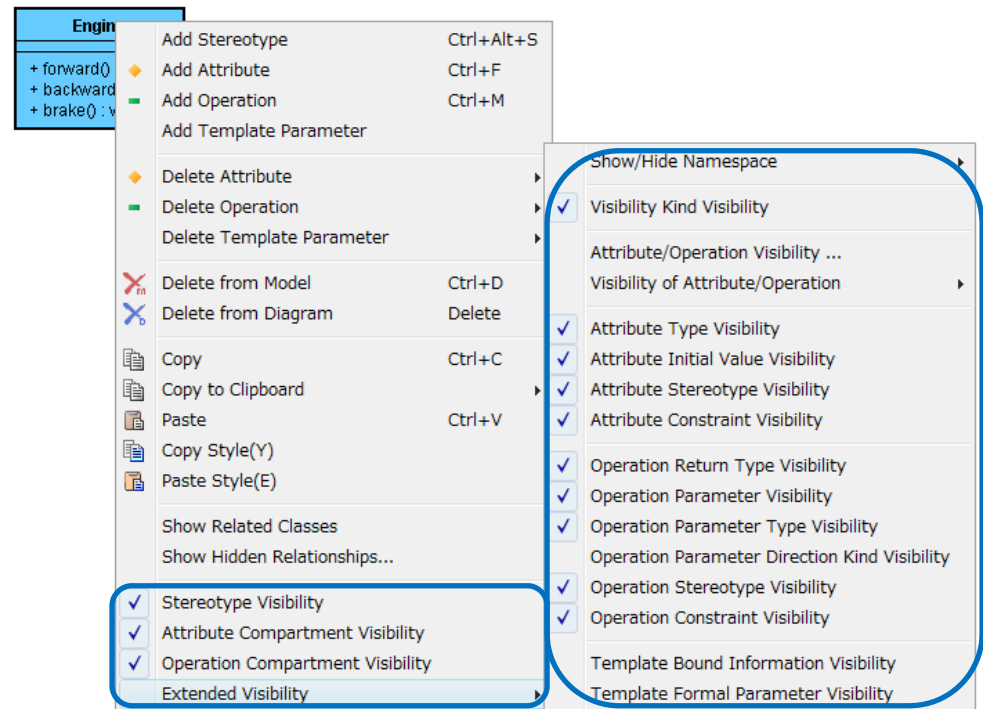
Engin
+ forward()
+ backward
+ brake() : v

Add Stereotype Ctrl+Alt+S
Add Attribute Ctrl+F
Add Operation Ctrl+M
Add Template Parameter

Delete Attribute
Delete Operation
Delete Template Parameter

Delete from Model Ctrl+D
Delete from Diagram Delete

Copy Ctrl+C
Copy to Clipboard
Paste Ctrl+V
Copy Style(Y)
Paste Style(E)

Show Related Classes
Show Hidden Relationships...

Stereotype Visibility
Attribute Compartment Visibility
Operation Compartment Visibility
Extended Visibility

Show/Hide Namespace

Visibility Kind Visibility

Attribute/Operation Visibility ...
Visibility of Attribute/Operation

Attribute Type Visibility
Attribute Initial Value Visibility
Attribute Stereotype Visibility
Attribute Constraint Visibility

Operation Return Type Visibility
Operation Parameter Visibility
Operation Parameter Type Visibility
Operation Parameter Direction Kind Visibility
Operation Stereotype Visibility
Operation Constraint Visibility

Template Bound Information Visibility
Template Formal Parameter Visibility